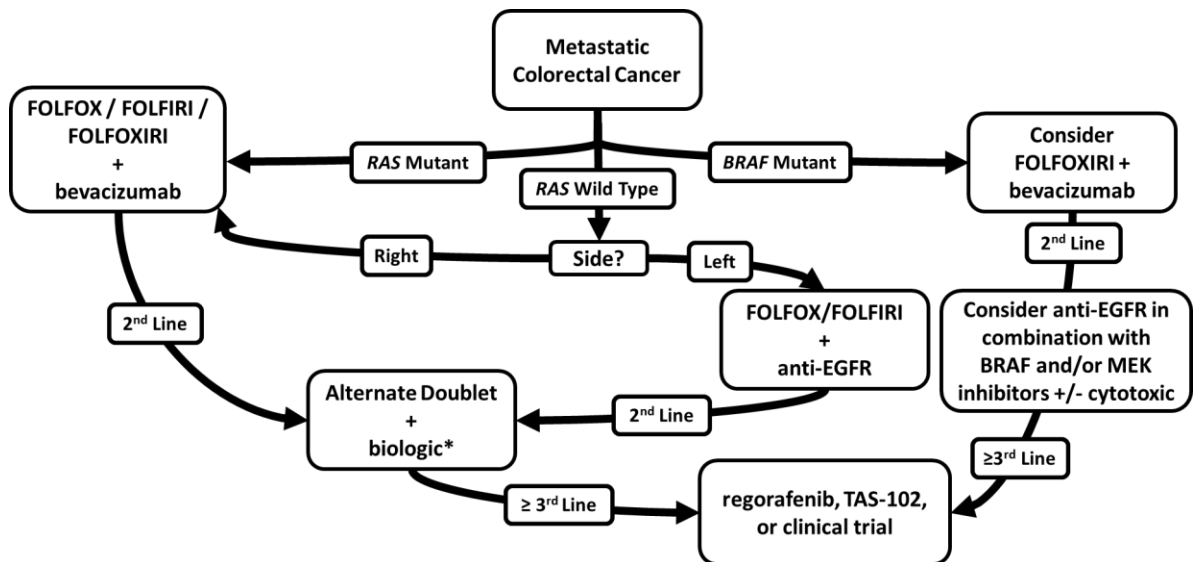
Metastatic Colorectal Cancer

FOLFOX / FOLFIRI / FOLFOXIRI + bevacizumab

*RAS* Mutant

*RAS* Wild Type

*BRAF* Mutant

Consider FOLFOXIRI + bevacizumab

Right

Side?

Left

$2^{nd}$ Line

FOLFOX/FOLFIRI + anti-EGFR

$2^{nd}$ Line

Consider anti-EGFR in combination with BRAF and/or MEK inhibitors +/- cytotoxic

Alternate Doublet + biologic*

$2^{nd}$ Line

$\geq 3^{rd}$ Line

$\geq 3^{rd}$ Line

regorafenib, TAS-102, or clinical trial